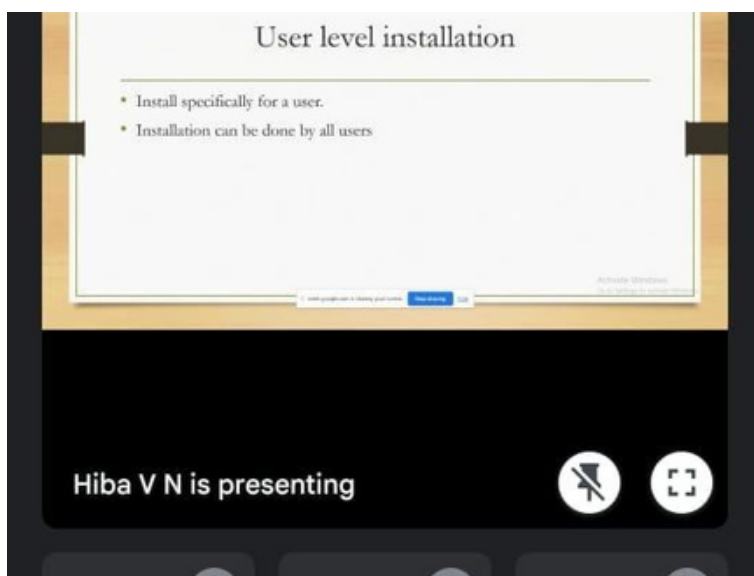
User level installation

• Install specifically for a user.
• Installation can be done by all users

meet.google.com is sharing your screen. Stop sharing Hide

Activate Windows
Go to Settings to activate Windows.

Hiba V N is presenting